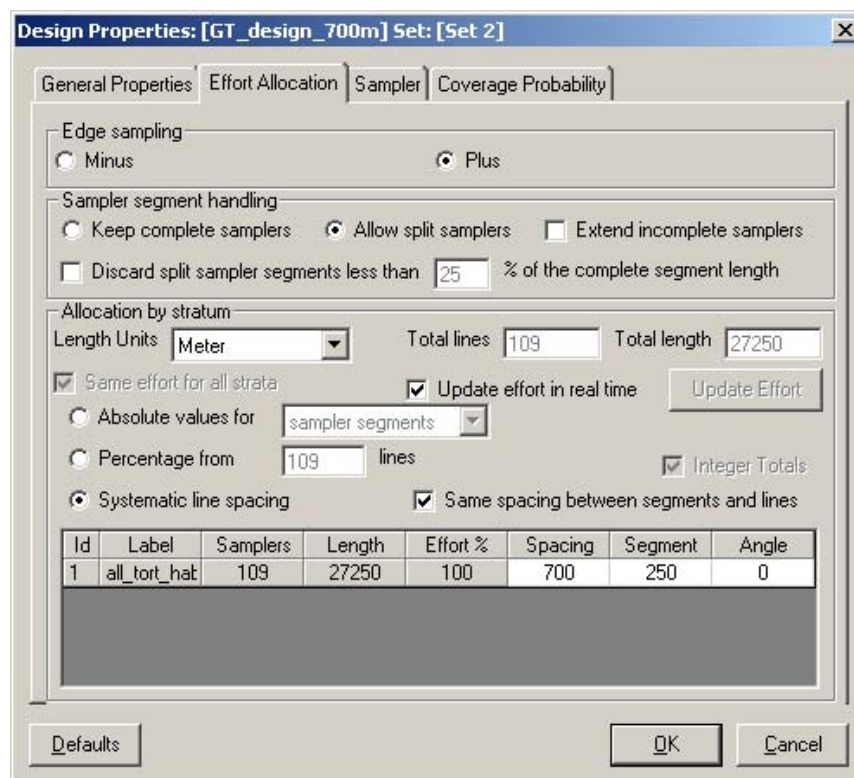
Design Properties: [GT_design_700m] Set: [Set 2]

General Properties | Effort Allocation | Sampler | Coverage Probability

Edge sampling
Minus
Plus

Sampler segment handling
Keep complete samplers
Allow split samplers
Extend incomplete samplers
Discard split sampler segments less than 25 % of the complete segment length

Allocation by stratum
Length Units Meter
Total lines 109
Total length 27250
Same effort for all strata
Update effort in real time
Update Effort
Absolute values for sampler segments
Percentage from 109 lines
Integer Totals
Systematic line spacing
Same spacing between segments and lines

| Id | Label | Samplers | Length | Effort % | Spacing | Segment | Angle |
|---|---|---|---|---|---|---|---|
| 1 | all_tort_hat | 109 | 27250 | 100 | 700 | 250 | 0 |

Defaults
OK
Cancel